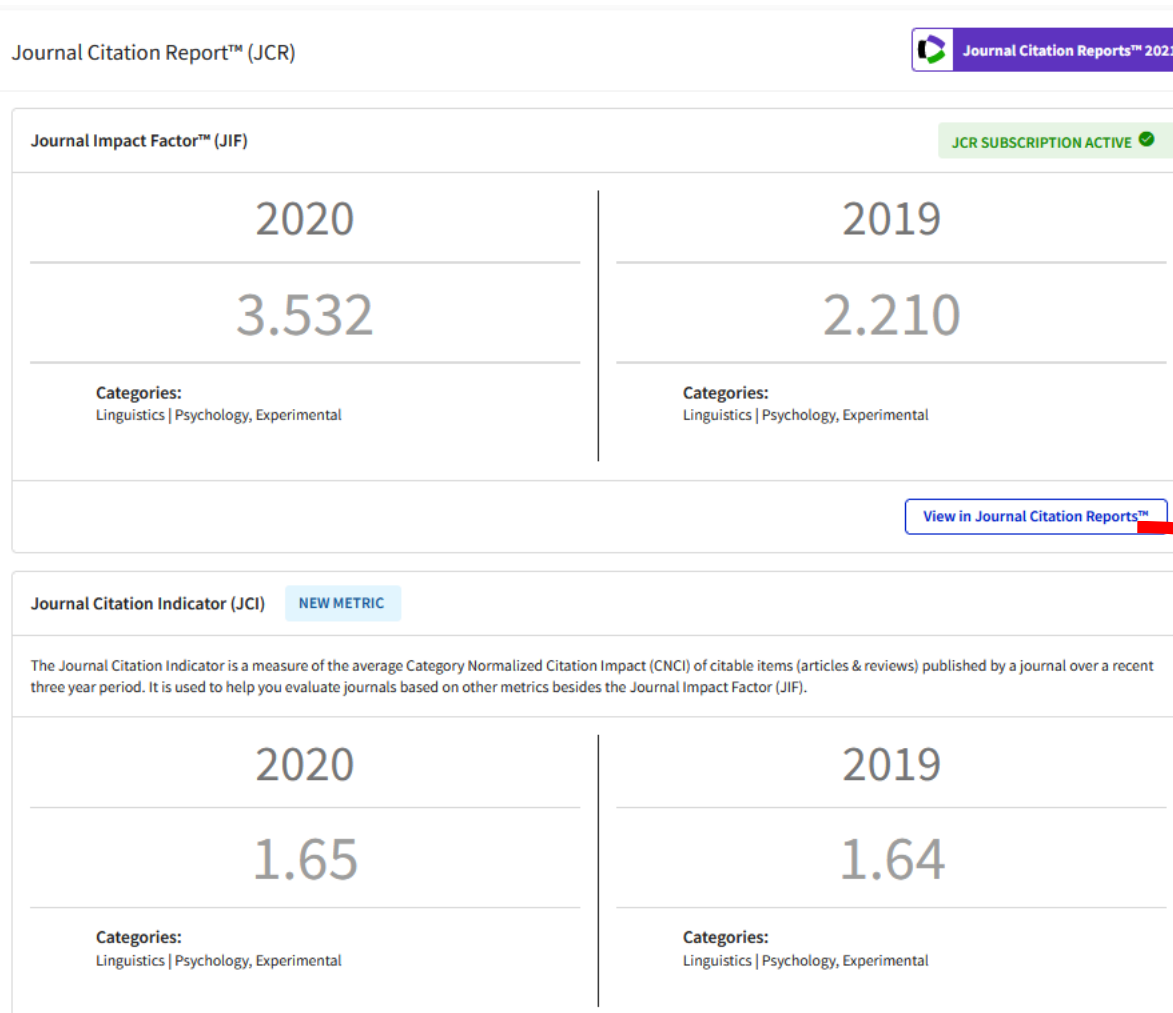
Journal Citation Report™ (JCR)

Journal Citation Reports™ 2021

Journal Impact Factor™ (JIF)

JCR SUBSCRIPTION ACTIVE

2020

3.532

Categories:
Linguistics | Psychology, Experimental

2019

2.210

Categories:
Linguistics | Psychology, Experimental

View in Journal Citation Reports™

Journal Citation Indicator (JCI) NEW METRIC

The Journal Citation Indicator is a measure of the average Category Normalized Citation Impact (CNCI) of citable items (articles & reviews) published by a journal over a recent three year period. It is used to help you evaluate journals based on other metrics besides the Journal Impact Factor (JIF).

2020

1.65

Categories:
Linguistics | Psychology, Experimental

2019

1.64

Categories:
Linguistics | Psychology, Experimental